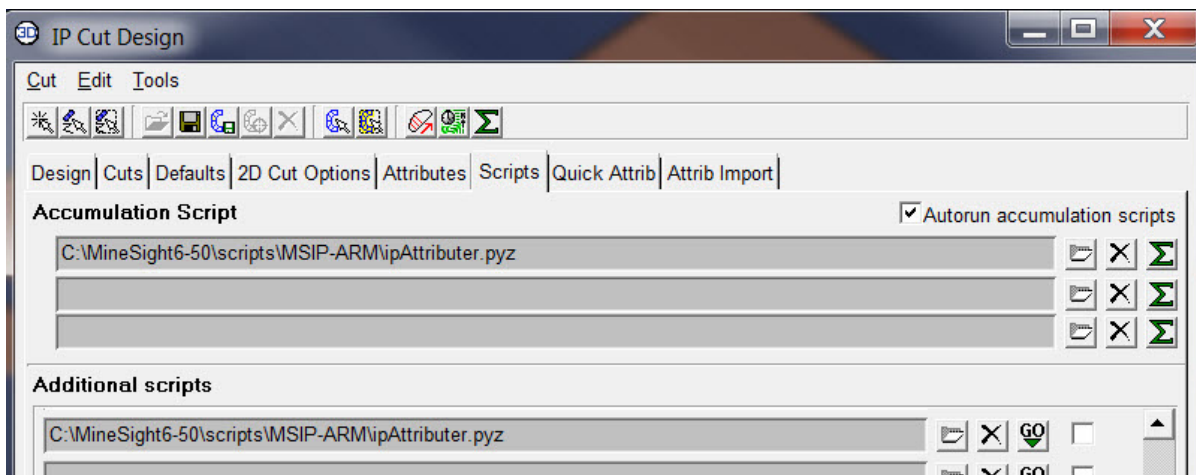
IP Cut Design

Cut Edit Tools

Design | Cuts | Defaults | 2D Cut Options | Attributes | Scripts | Quick Attrib | Attrib Import

Accumulation Script

Autorun accumulation scripts

C:\MineSight6-50\scripts\MSIP-ARM\ipAttributer.pyz

Additional scripts

C:\MineSight6-50\scripts\MSIP-ARM\ipAttributer.pyz

GO

GO